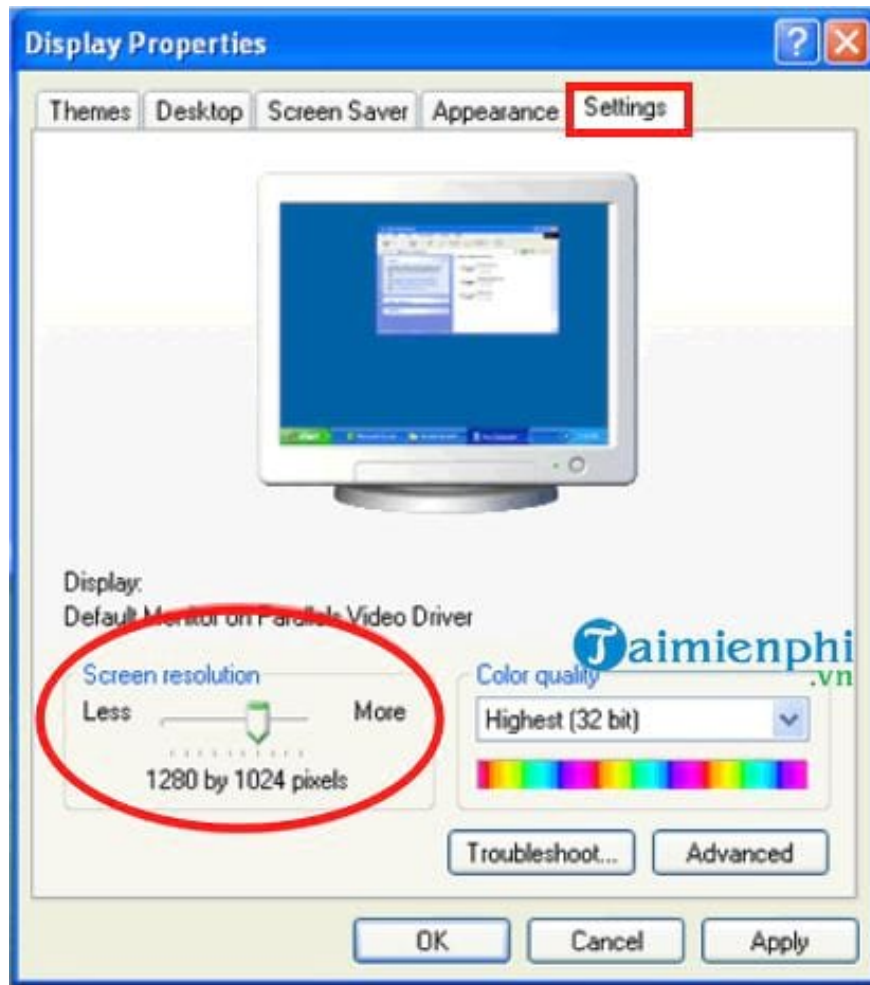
Display Properties

Themes Desktop Screen Saver Appearance Settings

Display:
Default Monitor on Parallels Video Driver

Taimienphi .vn

Screen resolution
Less More
1280 by 1024 pixels

Color quality
Highest (32 bit)

Troubleshoot... Advanced

OK Cancel Apply